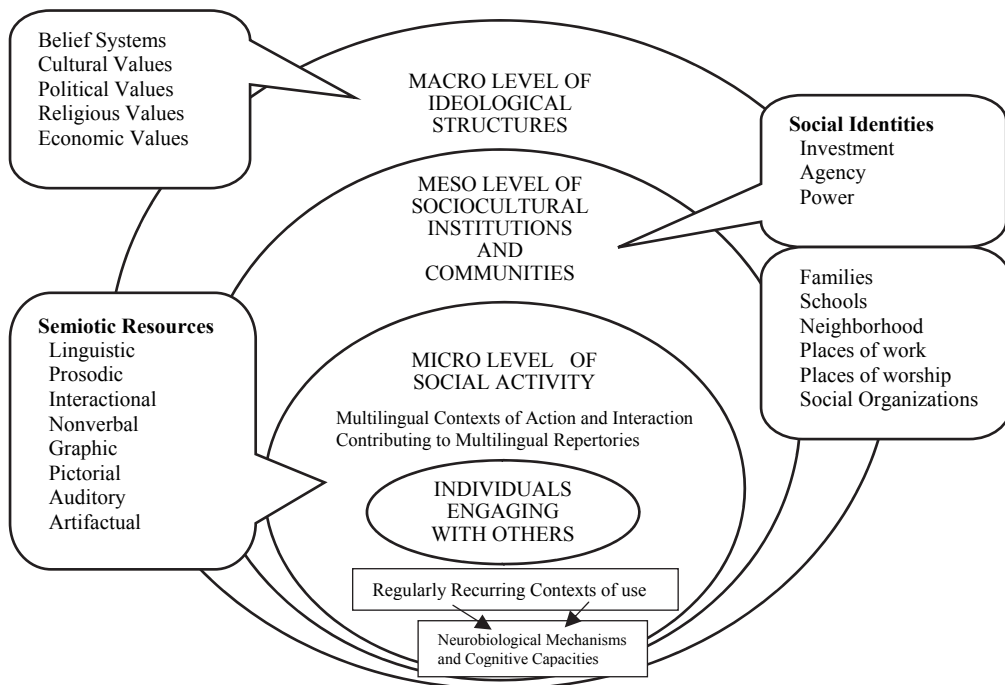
Belief Systems
Cultural Values
Political Values
Religious Values
Economic Values

MACRO LEVEL OF IDEOLOGICAL STRUCTURES

Social Identities
Investment
Agency
Power

MESO LEVEL OF SOCIOCULTURAL INSTITUTIONS AND COMMUNITIES

Families
Schools
Neighborhood
Places of work
Places of worship
Social Organizations

Semiotic Resources
Linguistic
Prosodic
Interactional
Nonverbal
Graphic
Pictorial
Auditory
Artifactual

MICRO LEVEL OF SOCIAL ACTIVITY

Multilingual Contexts of Action and Interaction Contributing to Multilingual Repertories

INDIVIDUALS ENGAGING WITH OTHERS

Regularly Recurring Contexts of use

Neurobiological Mechanisms and Cognitive Capacities